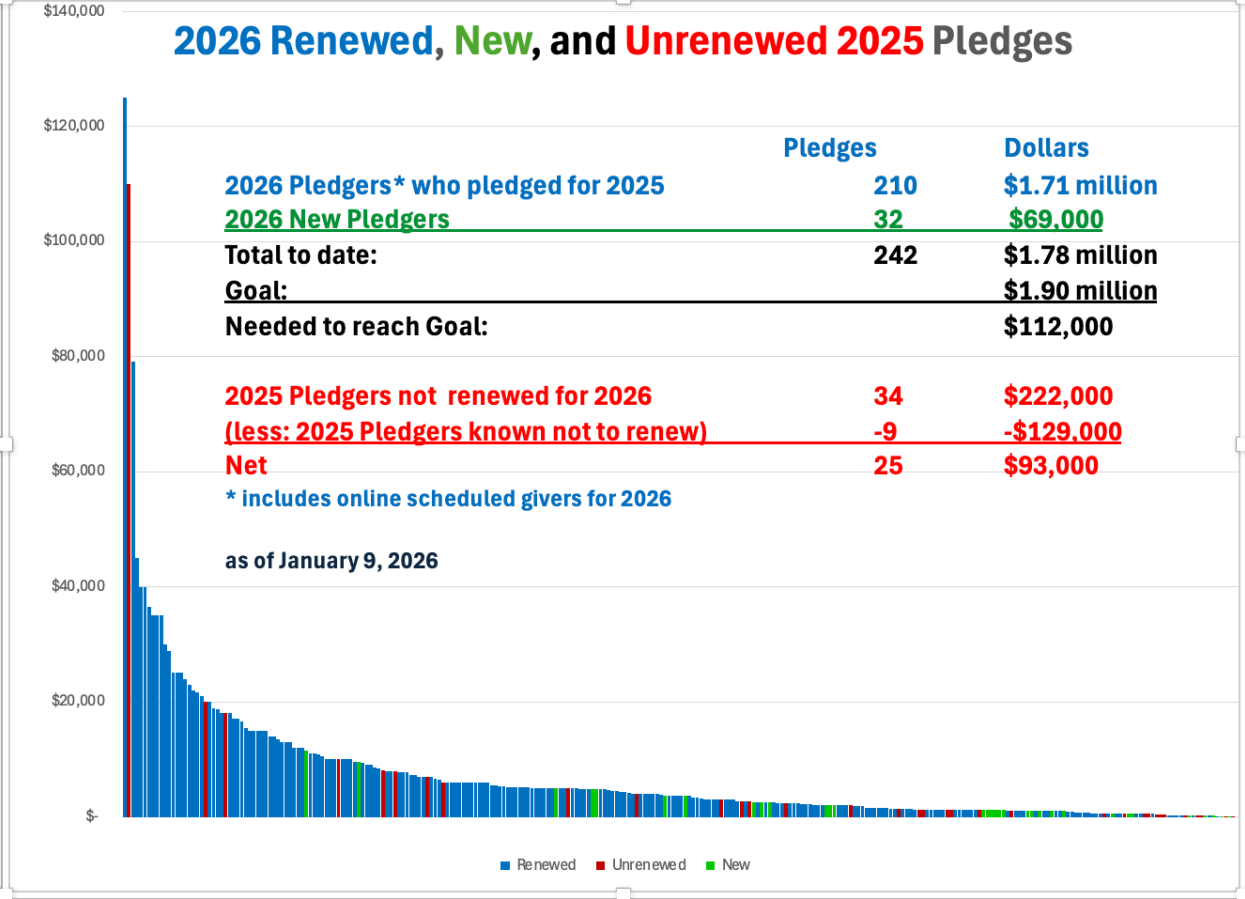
$140,000

2026 Renewed, New, and Unrenewed 2025 Pledges

$120,000

$100,000

$80,000

$60,000

$40,000

$20,000

$-

|  | Pledges | Dollars |
|---|---|---|
| 2026 Pledgers* who pledged for 2025 | 210 | $1.71 million |
| 2026 New Pledgers | 32 | $69,000 |
| Total to date: | 242 | $1.78 million |
| Goal: |  | $1.90 million |
| Needed to reach Goal: |  | $112,000 |
| 2025 Pledgers not renewed for 2026 | 34 | $222,000 |
| (less: 2025 Pledgers known not to renew) | -9 | -$129,000 |
| Net | 25 | $93,000 |

* includes online scheduled givers for 2026

as of January 9, 2026

Renewed Unrenewed New